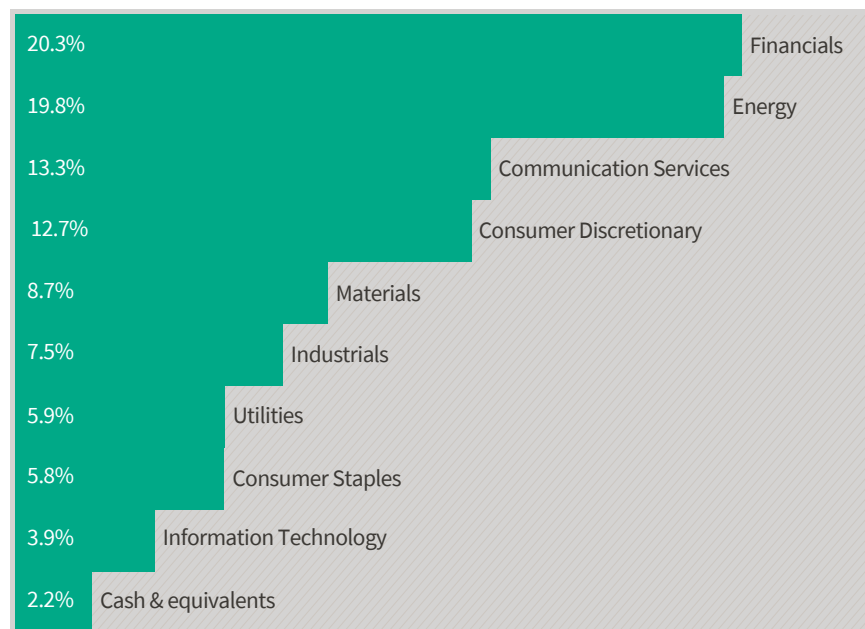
20.3% Financials
19.8% Energy
13.3% Communication Services
12.7% Consumer Discretionary
8.7% Materials
7.5% Industrials
5.9% Utilities
5.8% Consumer Staples
3.9% Information Technology
2.2% Cash & equivalents